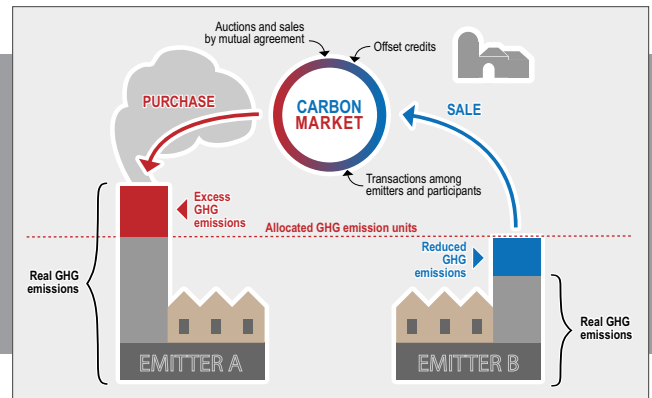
Auctions and sales by mutual agreement

Offset credits

PURCHASE

CARBON MARKET

SALE

Transactions among emitters and participants

Excess GHG emissions

Allocated GHG emission units

Reduced GHG emissions

Real GHG emissions

Real GHG emissions

EMITTER A

EMITTER B